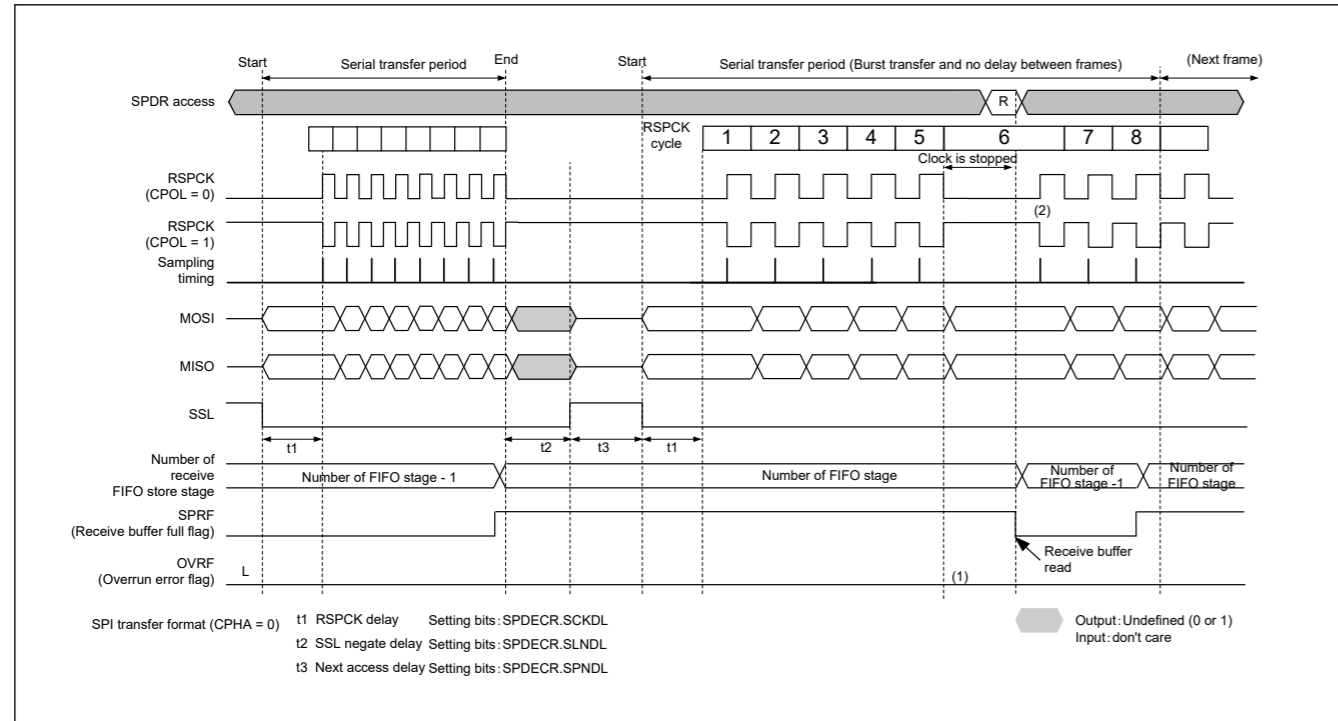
Start Serial transfer period End Start Serial transfer period (Burst transfer and no delay between frames) (Next frame)

SPDR access

R

RSPCK cycle

1 2 3 4 5 6 7 8

Clock is stopped

RSPCK (CPOL = 0)

(2)

RSPCK (CPOL = 1)

Sampling timing

MOSI

MISO

SSL

t1 t2 t3 t1

Number of receive FIFO store stage

Number of FIFO stage - 1

Number of FIFO stage

Number of FIFO stage -1

Number of FIFO stage

SPRF (Receive buffer full flag)

Receive buffer read

OVRF (Overrun error flag)

L

(1)

SPI transfer format (CPHA = 0)

t1 RSPCK delay Setting bits : SPDECR.SCKDL
t2 SSL negate delay Setting bits : SPDECR.SLNDL
t3 Next access delay Setting bits : SPDECR.SPNDL

Output : Undefined (0 or 1)
Input : don't care